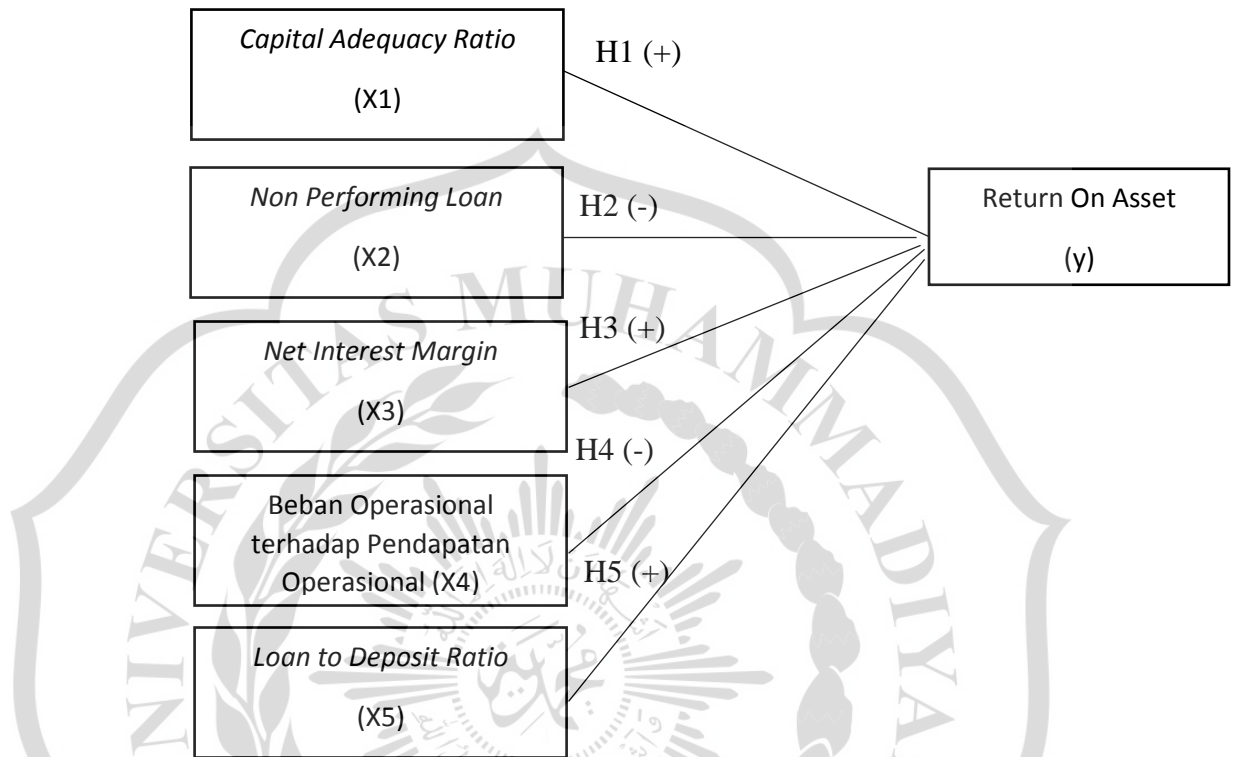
Capital Adequacy Ratio

(X1)

H1 (+)

Non Performing Loan

(X2)

H2 (-)

Return On Asset

(y)

H3 (+)

Net Interest Margin

(X3)

H4 (-)

Beban Operasional terhadap Pendapatan Operasional (X4)

H5 (+)

Loan to Deposit Ratio

(X5)

UNIVERSITAS MUHAMMADIYA